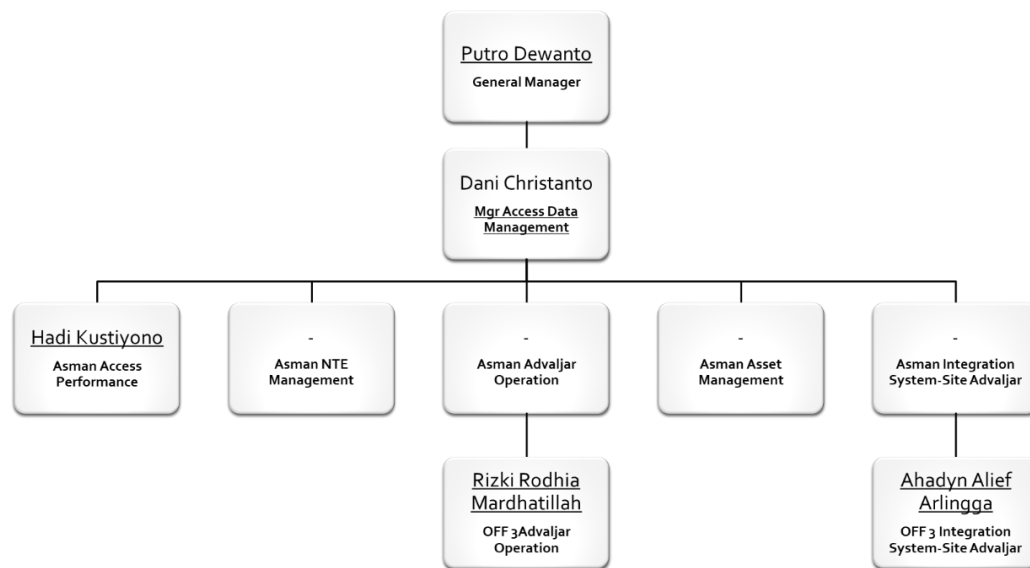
Putro Dewanto
General Manager

Dani Christanto
Mgr Access Data Management

Hadi Kustiyono
Asman Access Performance

-
Asman NTE Management

-
Asman Advaljar Operation

-
Asman Asset Management

-
Asman Integration System-Site Advaljar

Rizki Rodhia Mardhatillah
OFF 3Advaljar Operation

Ahadyn Alief Arlingga
OFF 3 Integration System-Site Advaljar